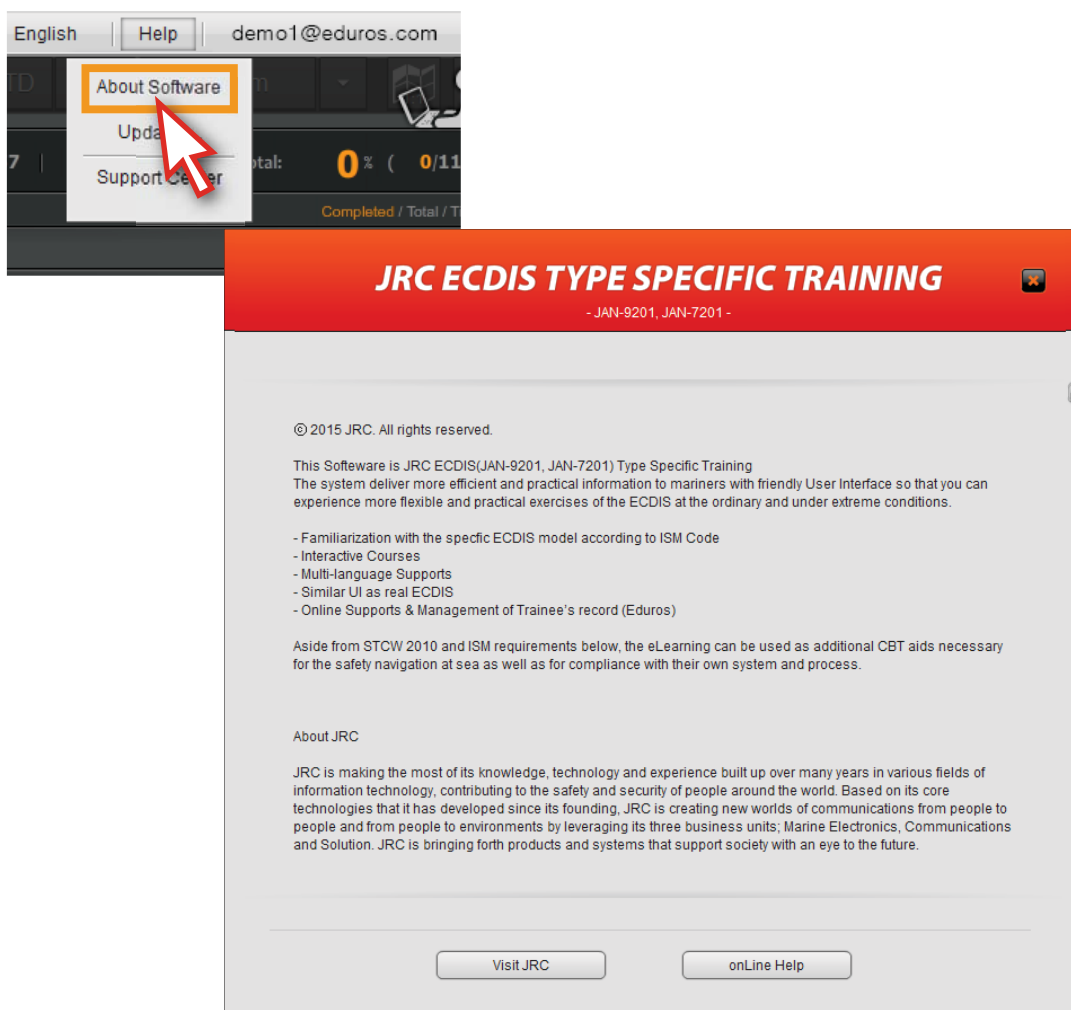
English Help demo1@eduros.com

About Software
Upda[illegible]
Support Ce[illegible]ter

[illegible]7 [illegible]otal: 0% ( 0/11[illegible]
Completed / Total / T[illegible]

JRC ECDIS TYPE SPECIFIC TRAINING
- JAN-9201, JAN-7201 -

© 2015 JRC. All rights reserved.

This Softeware is JRC ECDIS(JAN-9201, JAN-7201) Type Specific Training
The system deliver more efficient and practical information to mariners with friendly User Interface so that you can experience more flexible and practical exercises of the ECDIS at the ordinary and under extreme conditions.

- Familiarization with the specfic ECDIS model according to ISM Code
- Interactive Courses
- Multi-language Supports
- Similar UI as real ECDIS
- Online Supports & Management of Trainee's record (Eduros)

Aside from STCW 2010 and ISM requirements below, the eLearning can be used as additional CBT aids necessary for the safety navigation at sea as well as for compliance with their own system and process.

About JRC

JRC is making the most of its knowledge, technology and experience built up over many years in various fields of information technology, contributing to the safety and security of people around the world. Based on its core technologies that it has developed since its founding, JRC is creating new worlds of communications from people to people and from people to environments by leveraging its three business units; Marine Electronics, Communications and Solution. JRC is bringing forth products and systems that support society with an eye to the future.

Visit JRC
onLine Help